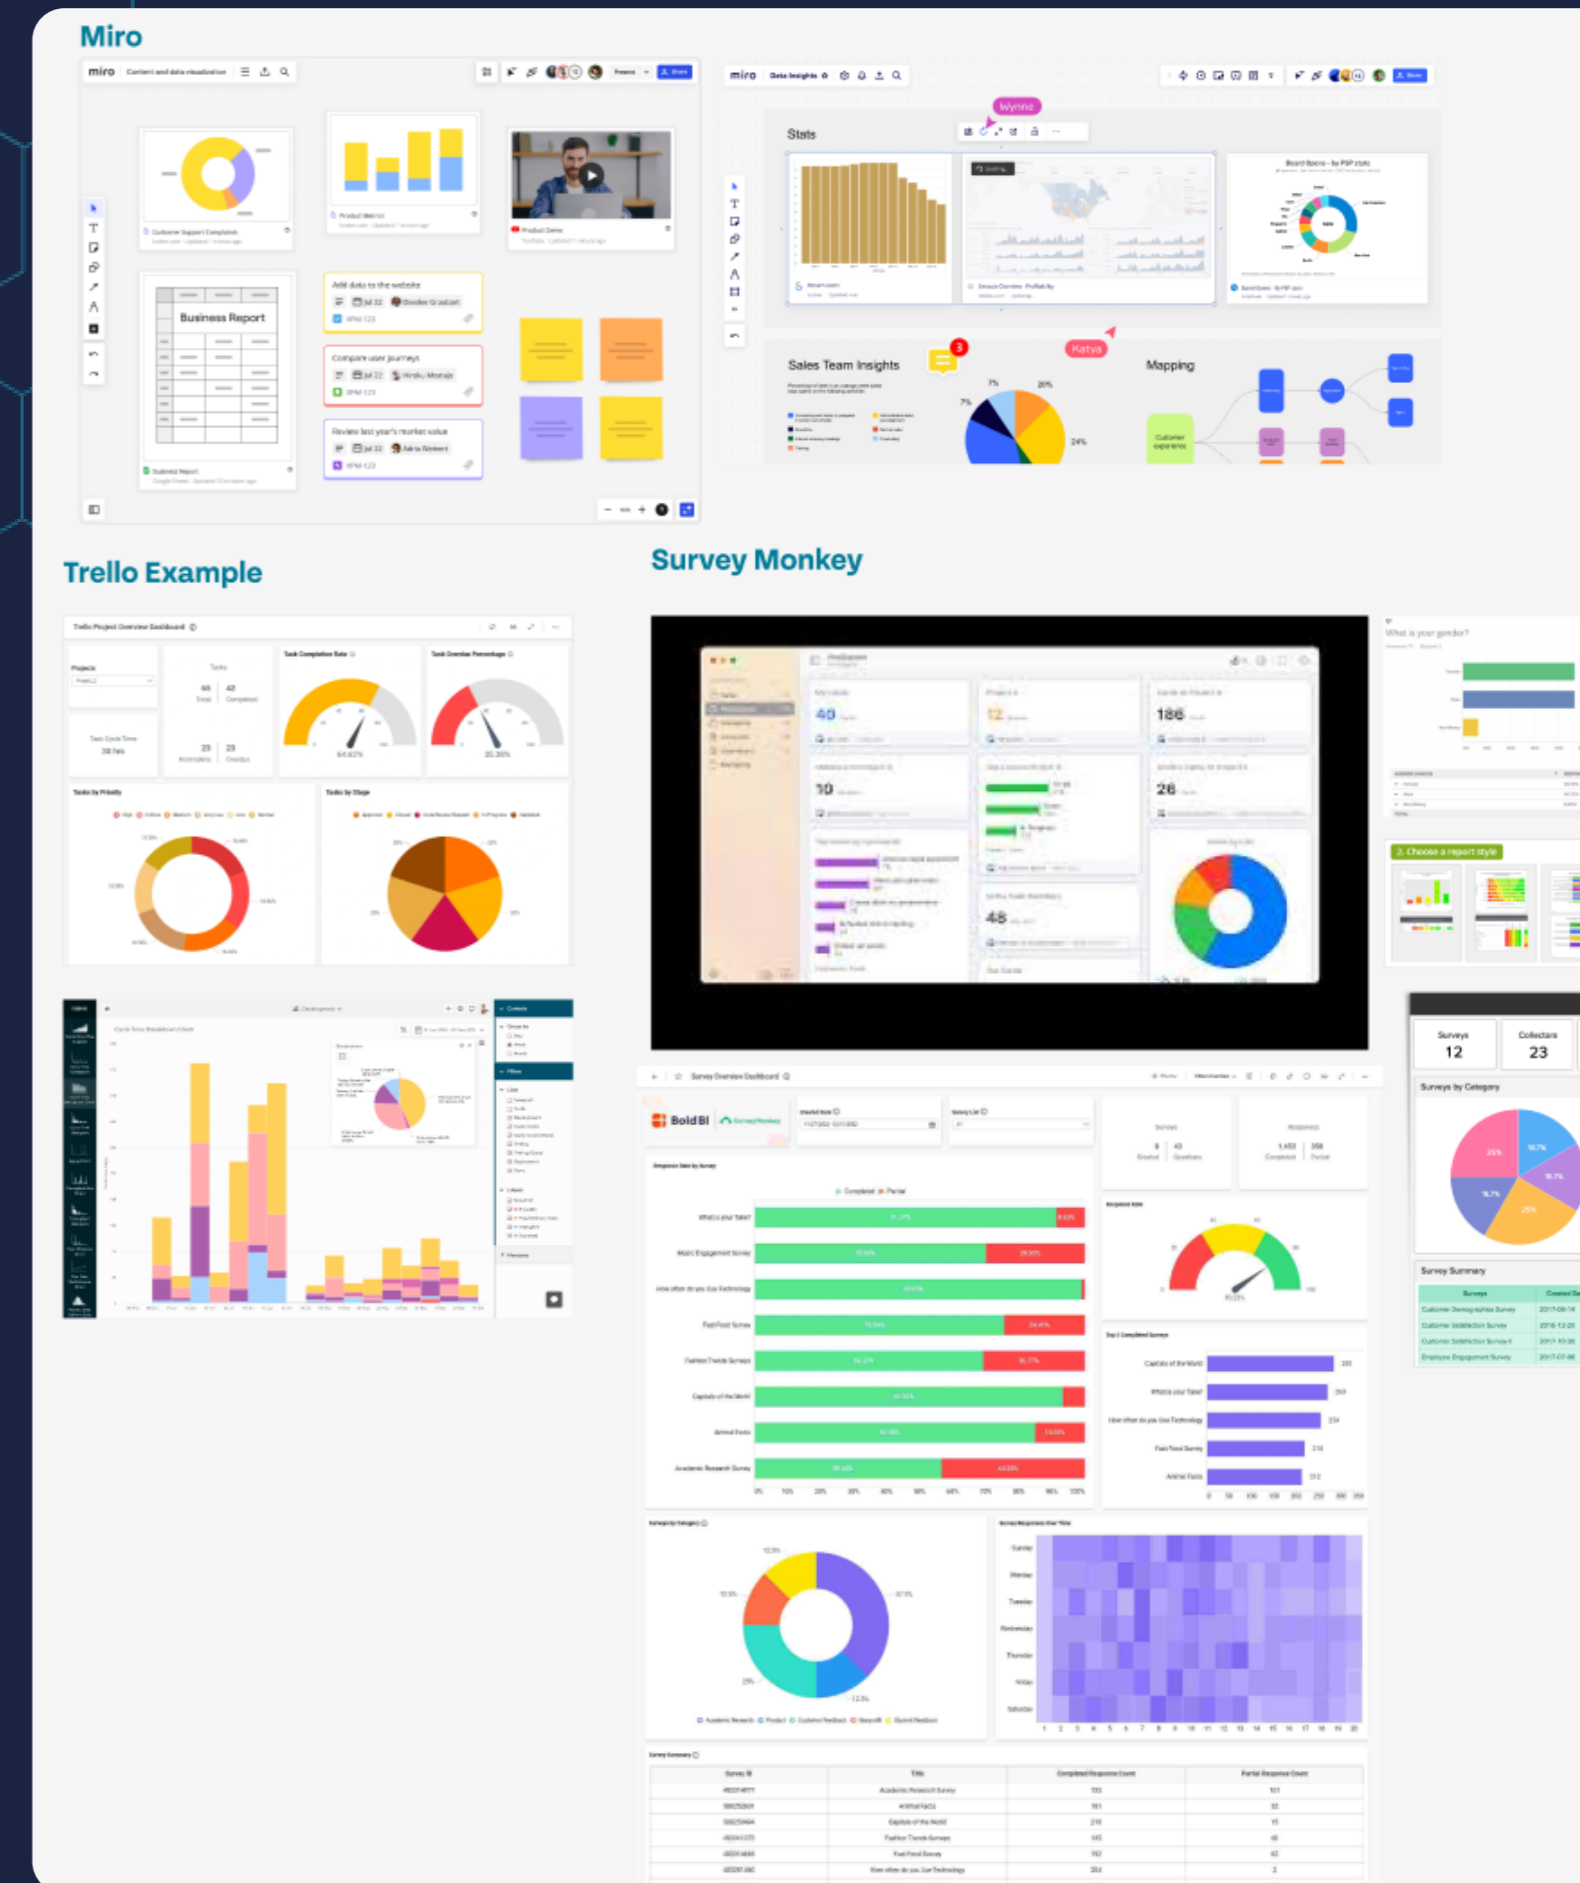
Miro

miro Content and data visualization

Business Report

Add data to the website

Compare user journeys

Review last year's market value

miro Data Insights

Wynne

Stats

Sales Team Insights

Katya

Mapping

Trello Example

Trello Project Overview Dashboard

Task Completion Rate

Task Overdue Percentage

Tasks by Priority

Tasks by Stage

Survey Monkey

40

12

186

10

26

48

2. Choose a report style

Surveys 12

Collectors 23

Surveys by Category

Survey Summary

Survey Overview Dashboard

Bold BI

Survey Summary